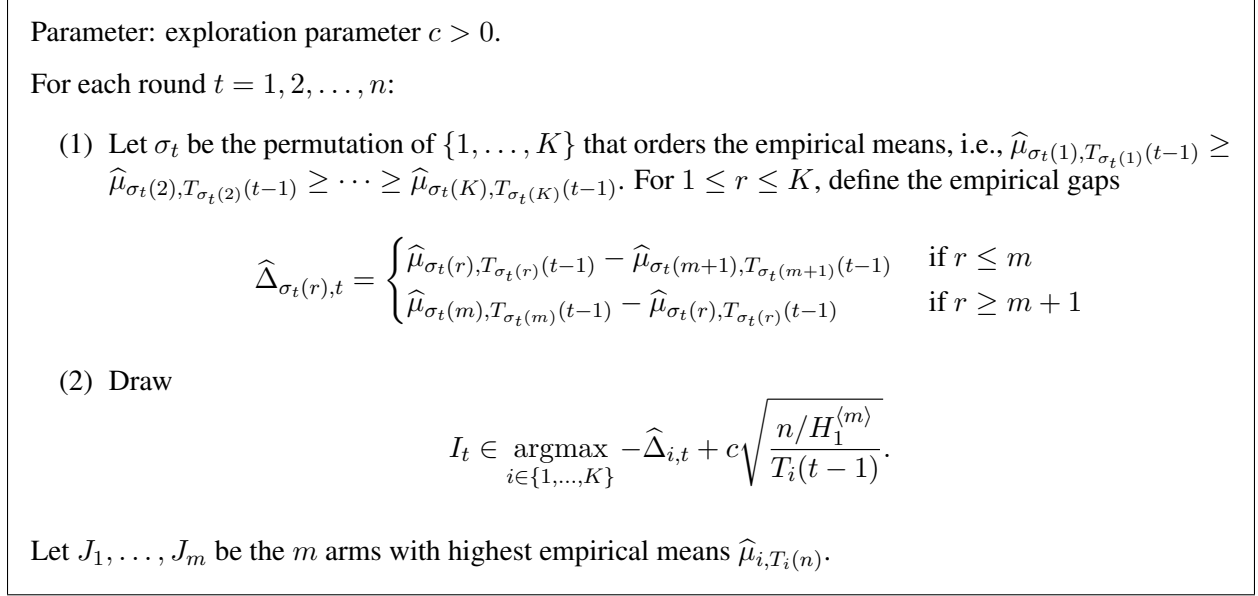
Parameter: exploration parameter $c > 0$.

For each round $t = 1, 2, \dots, n$:

(1) Let $\sigma_t$ be the permutation of $\{1, \dots, K\}$ that orders the empirical means, i.e., $\widehat{\mu}_{\sigma_t(1), T_{\sigma_t(1)}(t-1)} \geq \widehat{\mu}_{\sigma_t(2), T_{\sigma_t(2)}(t-1)} \geq \cdots \geq \widehat{\mu}_{\sigma_t(K), T_{\sigma_t(K)}(t-1)}$. For $1 \leq r \leq K$, define the empirical gaps

$$\widehat{\Delta}_{\sigma_t(r),t} = \begin{cases} \widehat{\mu}_{\sigma_t(r), T_{\sigma_t(r)}(t-1)} - \widehat{\mu}_{\sigma_t(m+1), T_{\sigma_t(m+1)}(t-1)} & \text{if } r \leq m \\ \widehat{\mu}_{\sigma_t(m), T_{\sigma_t(m)}(t-1)} - \widehat{\mu}_{\sigma_t(r), T_{\sigma_t(r)}(t-1)} & \text{if } r \geq m+1 \end{cases}$$

(2) Draw

$$I_t \in \underset{i \in \{1, \dots, K\}}{\operatorname{argmax}} -\widehat{\Delta}_{i,t} + c\sqrt{\frac{n/H_1^{\langle m \rangle}}{T_i(t-1)}}.$$

Let $J_1, \dots, J_m$ be the $m$ arms with highest empirical means $\widehat{\mu}_{i, T_i(n)}$.